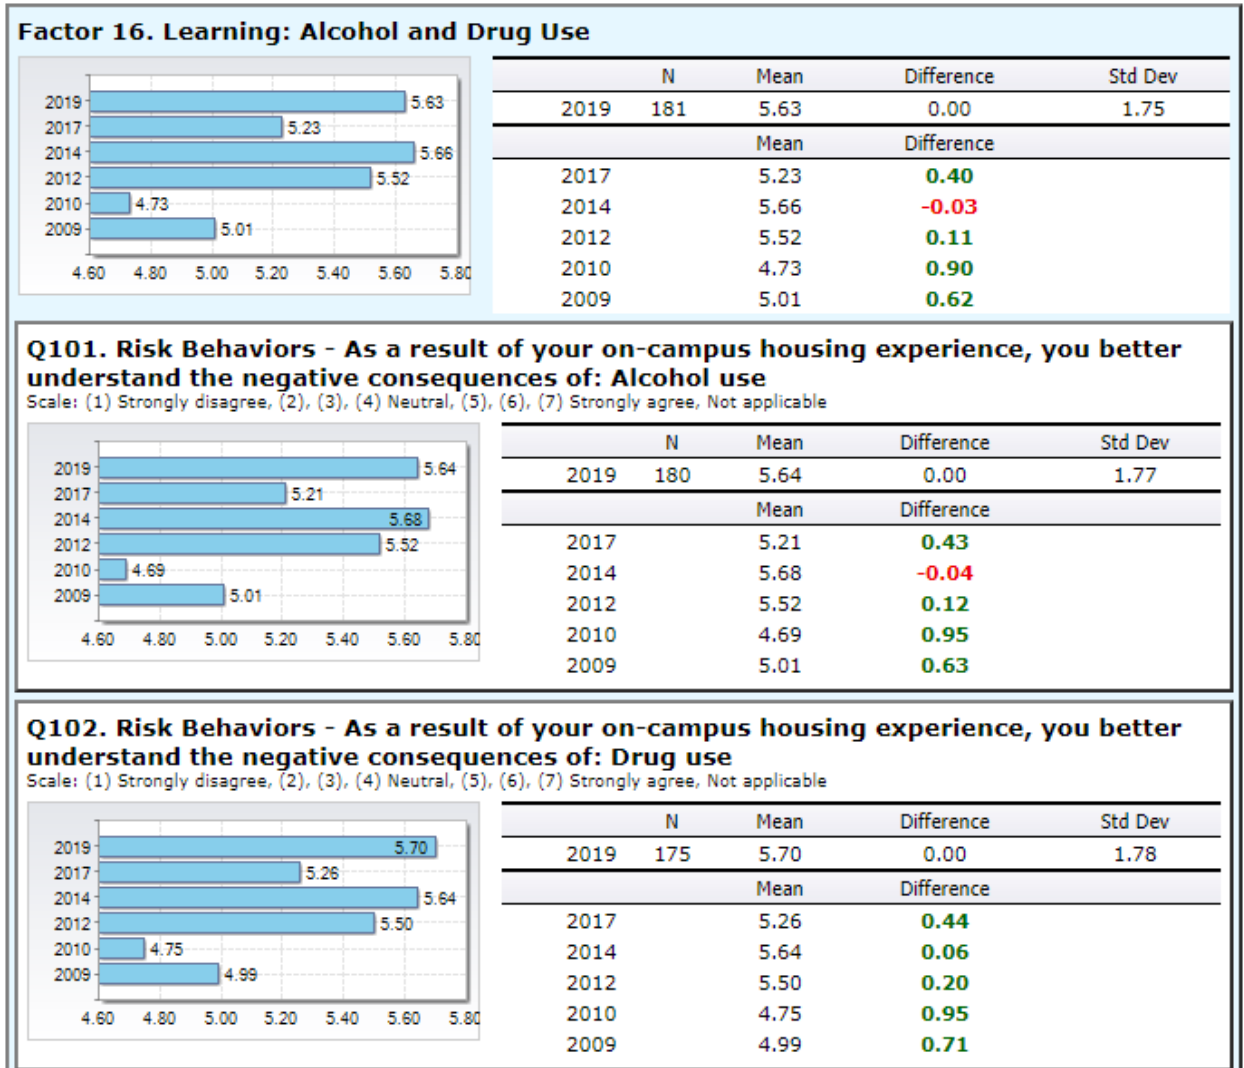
Factor 16. Learning: Alcohol and Drug Use

2019 5.63
2017 5.23
2014 5.66
2012 5.52
2010 4.73
2009 5.01
4.60 4.80 5.00 5.20 5.40 5.60 5.80

| | N | Mean | Difference | Std Dev |
|---|---|---|---|---|
| 2019 | 181 | 5.63 | 0.00 | 1.75 |
| | | Mean | Difference | |
| 2017 | | 5.23 | 0.40 | |
| 2014 | | 5.66 | -0.03 | |
| 2012 | | 5.52 | 0.11 | |
| 2010 | | 4.73 | 0.90 | |
| 2009 | | 5.01 | 0.62 | |

Q101. Risk Behaviors - As a result of your on-campus housing experience, you better understand the negative consequences of: Alcohol use
Scale: (1) Strongly disagree, (2), (3), (4) Neutral, (5), (6), (7) Strongly agree, Not applicable

2019 5.64
2017 5.21
2014 5.68
2012 5.52
2010 4.69
2009 5.01
4.60 4.80 5.00 5.20 5.40 5.60 5.80

| | N | Mean | Difference | Std Dev |
|---|---|---|---|---|
| 2019 | 180 | 5.64 | 0.00 | 1.77 |
| | | Mean | Difference | |
| 2017 | | 5.21 | 0.43 | |
| 2014 | | 5.68 | -0.04 | |
| 2012 | | 5.52 | 0.12 | |
| 2010 | | 4.69 | 0.95 | |
| 2009 | | 5.01 | 0.63 | |

Q102. Risk Behaviors - As a result of your on-campus housing experience, you better understand the negative consequences of: Drug use
Scale: (1) Strongly disagree, (2), (3), (4) Neutral, (5), (6), (7) Strongly agree, Not applicable

2019 5.70
2017 5.26
2014 5.64
2012 5.50
2010 4.75
2009 4.99
4.60 4.80 5.00 5.20 5.40 5.60 5.80

| | N | Mean | Difference | Std Dev |
|---|---|---|---|---|
| 2019 | 175 | 5.70 | 0.00 | 1.78 |
| | | Mean | Difference | |
| 2017 | | 5.26 | 0.44 | |
| 2014 | | 5.64 | 0.06 | |
| 2012 | | 5.50 | 0.20 | |
| 2010 | | 4.75 | 0.95 | |
| 2009 | | 4.99 | 0.71 | |